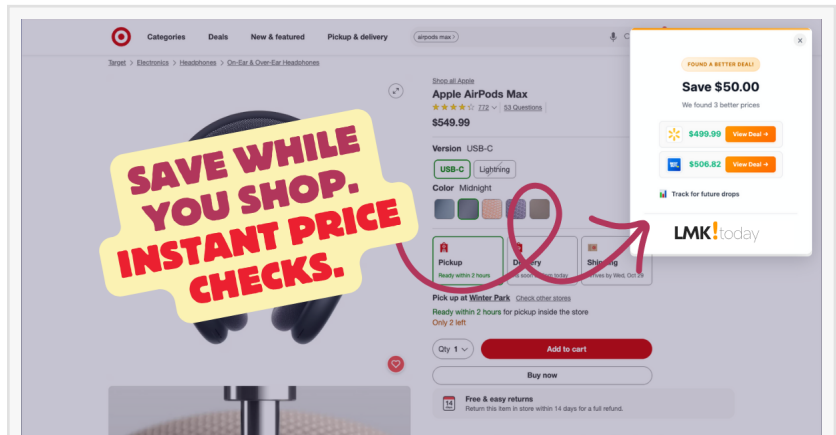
Categories Deals New & featured Pickup & delivery airpods max

Target > Electronics > Headphones > On-Ear & Over-Ear Headphones

SAVE WHILE YOU SHOP. INSTANT PRICE CHECKS.

Shop all Apple
Apple AirPods Max
772 53 Questions
$549.99

Version USB-C
USB-C Lightning

Color Midnight

Pickup
Ready within 2 hours
Delivery
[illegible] today
Shipping
Arrives by Wed, Oct 29

Pick up at Winter Park Check other stores
Ready within 2 hours for pickup inside the store
Only 2 left

Qty 1
Add to cart
Buy now

Free & easy returns
Return this item in store within 14 days for a full refund.

FOUND A BETTER DEAL!
Save $50.00
We found 3 better prices
$499.99 View Deal →
$506.82 View Deal →
Track for future drops

LMK!today